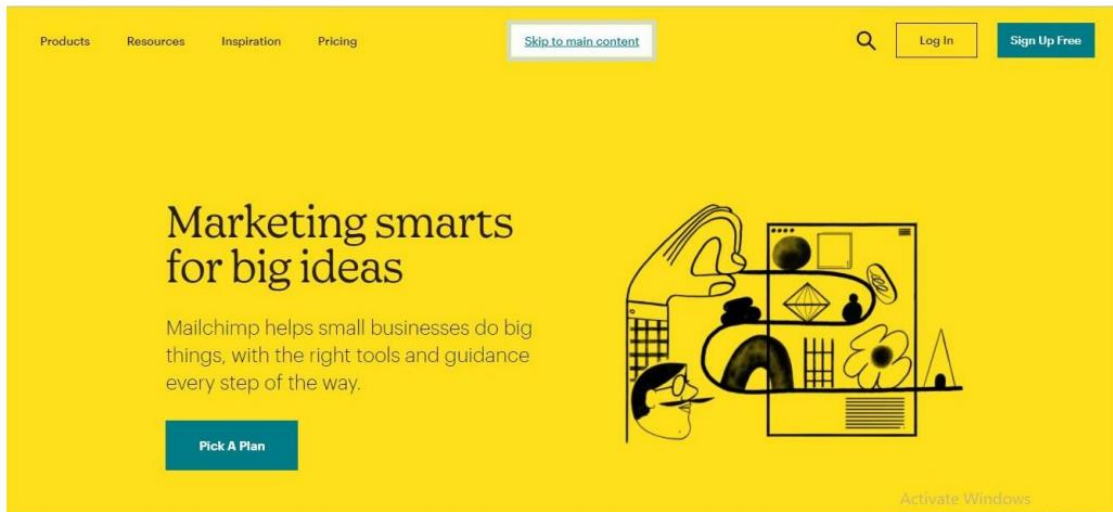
Products Resources Inspiration Pricing

Skip to main content

Log In

Sign Up Free

Marketing smarts for big ideas

Mailchimp helps small businesses do big things, with the right tools and guidance every step of the way.

Pick A Plan

Activate Windows